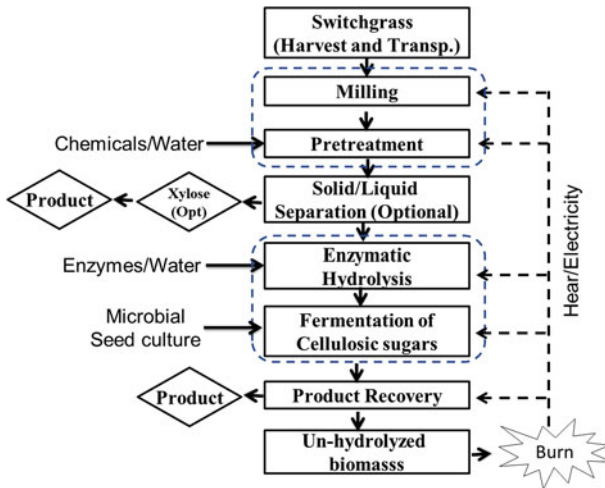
Switchgrass (Harvest and Transp.)

Milling

Chemicals/Water

Pretreatment

Product

Xylose (Opt)

Solid/Liquid Separation (Optional)

Enzymes/Water

Enzymatic Hydrolysis

Microbial Seed culture

Fermentation of Cellulosic sugars

Product

Product Recovery

Un-hydrolyzed biomasss

Burn

Hear/Electricity